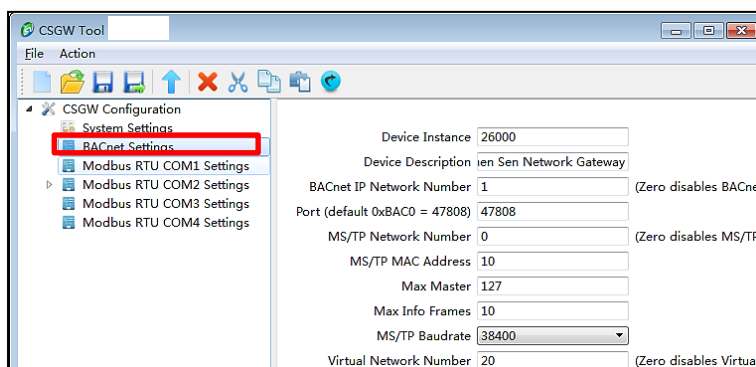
CSGW Tool

File Action

CSGW Configuration
System Settings
BACnet Settings
Modbus RTU COM1 Settings
Modbus RTU COM2 Settings
Modbus RTU COM3 Settings
Modbus RTU COM4 Settings

Device Instance 26000
Device Description ıen Sen Network Gateway
BACnet IP Network Number 1 (Zero disables BACne
Port (default 0xBAC0 = 47808) 47808
MS/TP Network Number 0 (Zero disables MS/TP
MS/TP MAC Address 10
Max Master 127
Max Info Frames 10
MS/TP Baudrate 38400
Virtual Network Number 20 (Zero disables Virtua